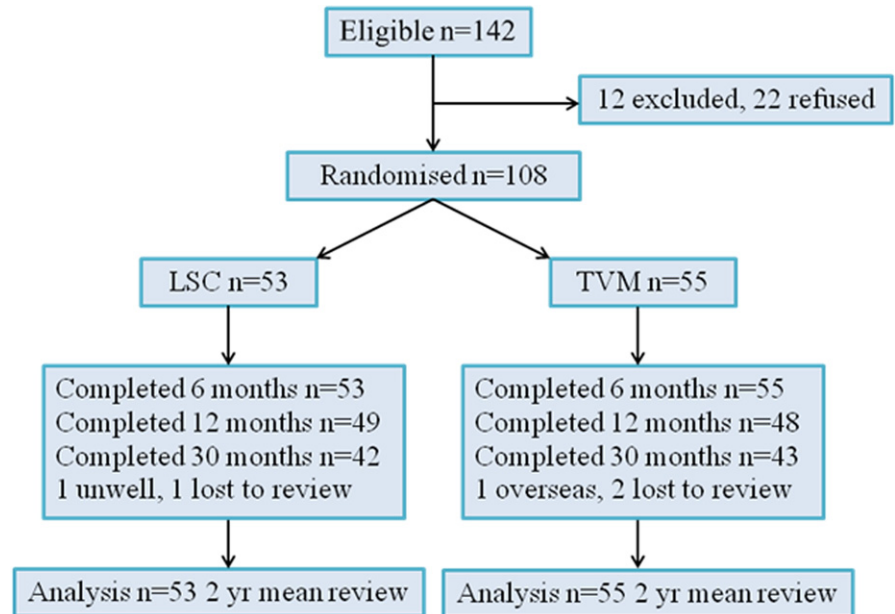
Eligible n=142

12 excluded, 22 refused

Randomised n=108

LSC n=53

TVM n=55

Completed 6 months n=53
Completed 12 months n=49
Completed 30 months n=42
1 unwell, 1 lost to review

Completed 6 months n=55
Completed 12 months n=48
Completed 30 months n=43
1 overseas, 2 lost to review

Analysis n=53 2 yr mean review

Analysis n=55 2 yr mean review